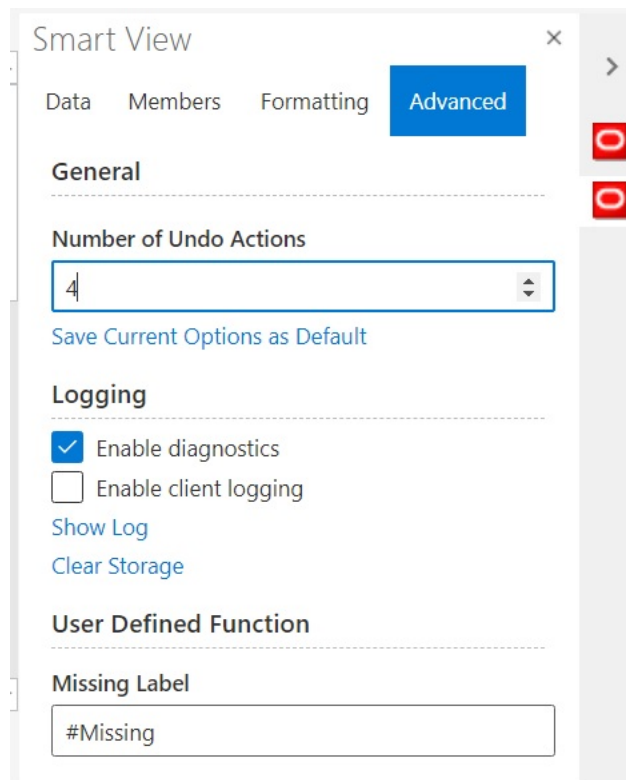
Smart View ×

Data Members Formatting Advanced

General

Number of Undo Actions

4

Save Current Options as Default

Logging

Enable diagnostics

Enable client logging

Show Log

Clear Storage

User Defined Function

Missing Label

#Missing